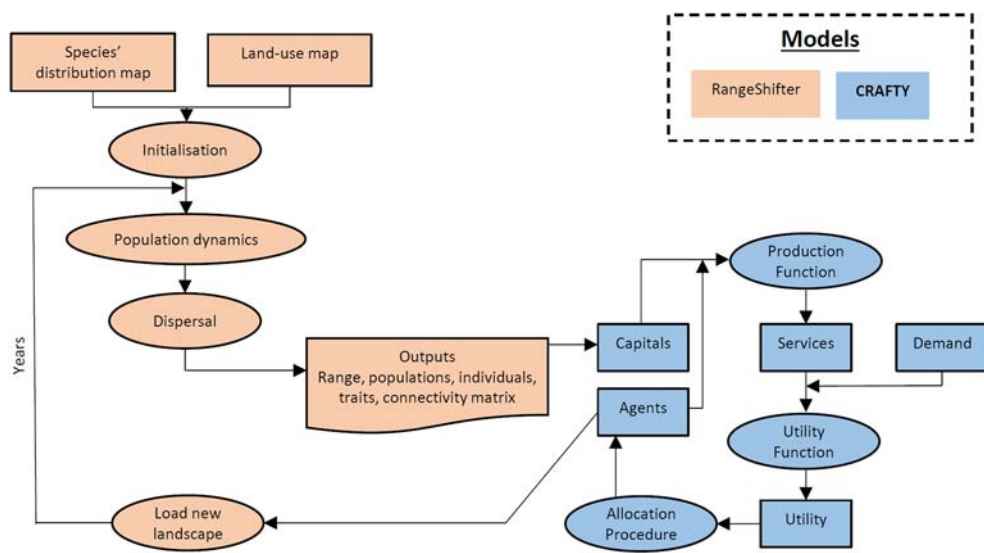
Species' distribution map

Land-use map

Models

RangeShifter

CRAFTY

Initialisation

Population dynamics

Dispersal

Years

Outputs
Range, populations, individuals, traits, connectivity matrix

Capitals

Agents

Production Function

Services

Demand

Utility Function

Utility

Allocation Procedure

Load new landscape